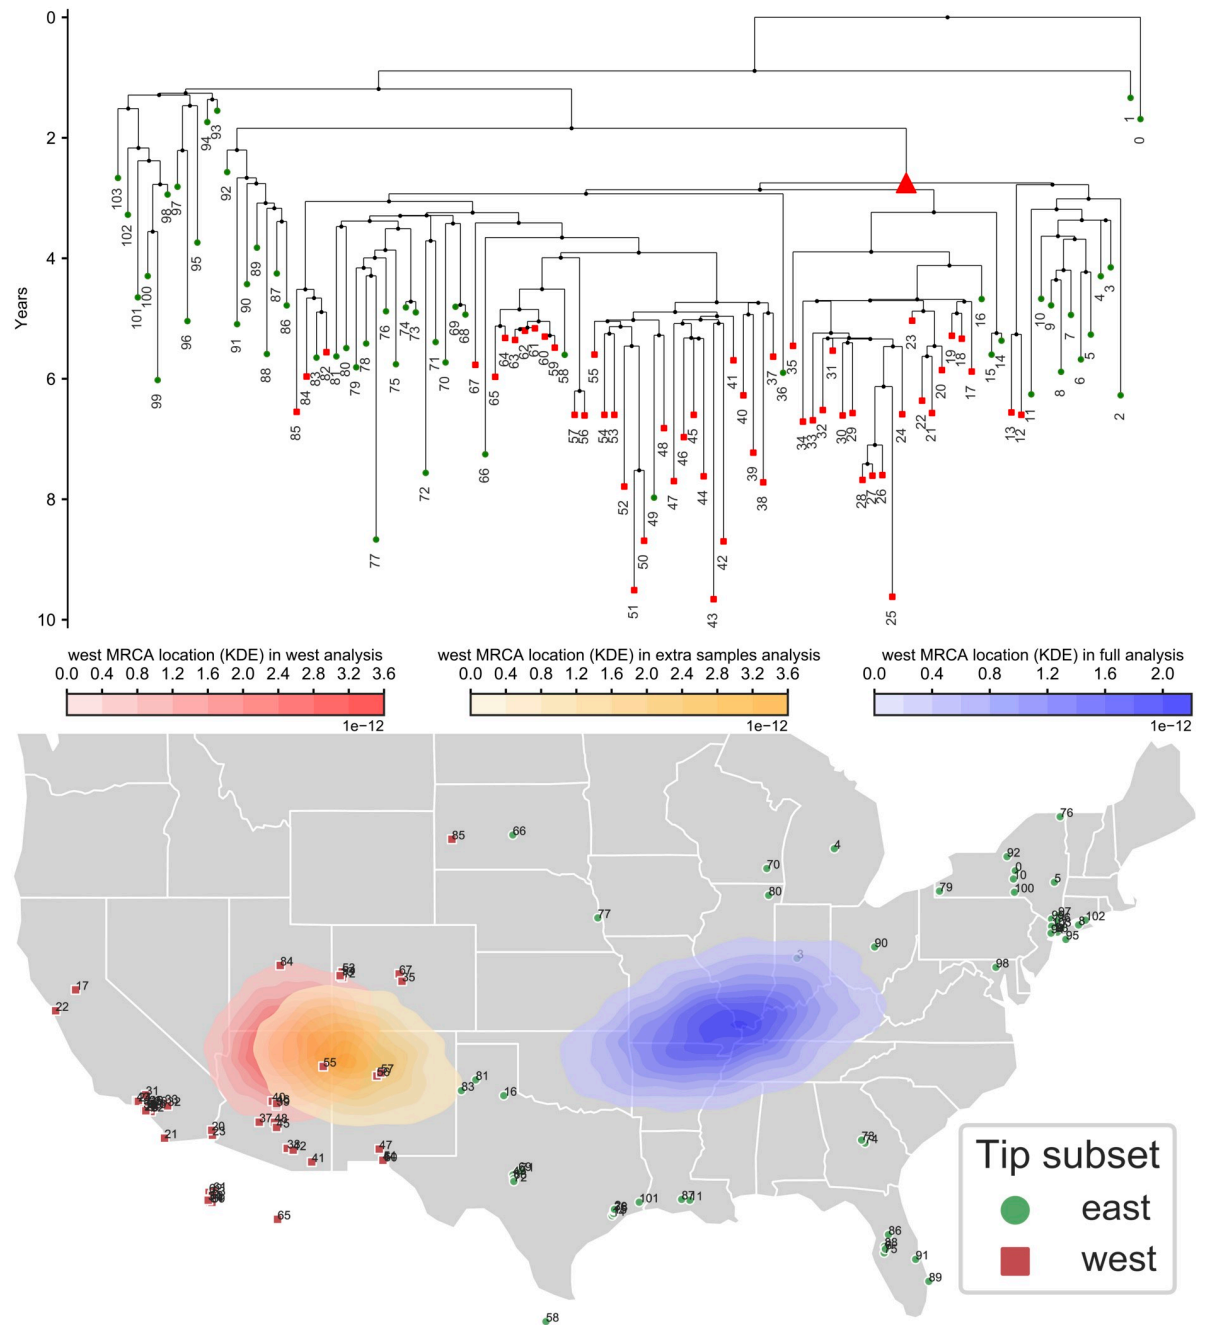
0
2
4
6
8
10
Years

103 102 101 100 99 98 97 96 95 94 93 92 91 90 89 88 87 86 85 84 83 82 81 80 79 78 77 76 75 74 73 72 71 70 69 68 67 66 65 64 63 62 61 60 59 58 57 56 55 54 53 52 51 50 49 48 47 46 45 44 43 42 41 40 39 38 37 36 35 34 33 32 31 30 29 28 27 26 25 24 23 22 21 20 19 18 17 16 15 14 13 12 11 10 9 8 7 6 5 4 3 2 1 0

west MRCA location (KDE) in west analysis
0.0 0.4 0.8 1.2 1.6 2.0 2.4 2.8 3.2 3.6
1e-12

west MRCA location (KDE) in extra samples analysis
0.0 0.4 0.8 1.2 1.6 2.0 2.4 2.8 3.2 3.6
1e-12

west MRCA location (KDE) in full analysis
0.0 0.4 0.8 1.2 1.6 2.0
1e-12

85 66 76 4 70 92 0 10 79 100 5 80 77 97 102 90 3 98 95 84 53 67 17 22 55 57 81 83 16 31 40 21 20 37 48 45 32 41 47 64 69 73 74 101 71 65 86 91 89 58

Tip subset
east
west